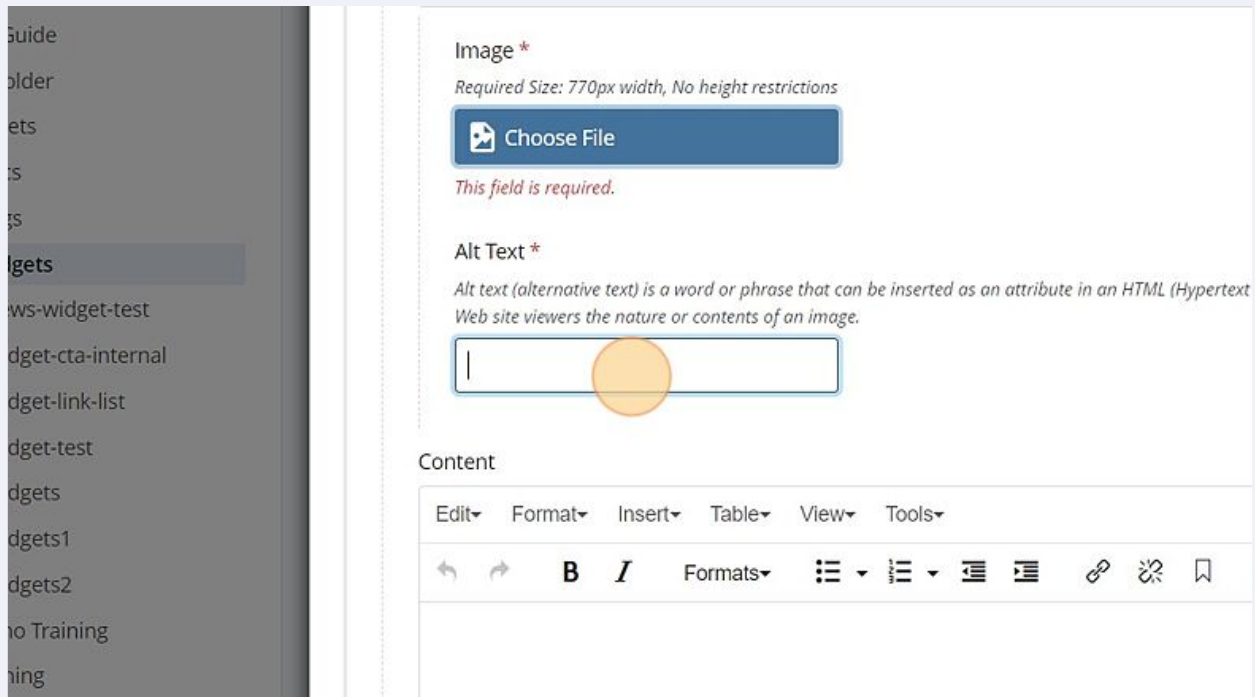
iuide
older
ets
ts
gs
lgets
ws-widget-test
dget-cta-internal
dget-link-list
dget-test
dgets
dgets1
dgets2
no Training
ning

Image *

Required Size: 770px width, No height restrictions

Choose File

This field is required.

Alt Text *

Alt text (alternative text) is a word or phrase that can be inserted as an attribute in an HTML (Hypertext Web site viewers the nature or contents of an image.

Content

Edit▾ Format▾ Insert▾ Table▾ View▾ Tools▾

B I Formats▾